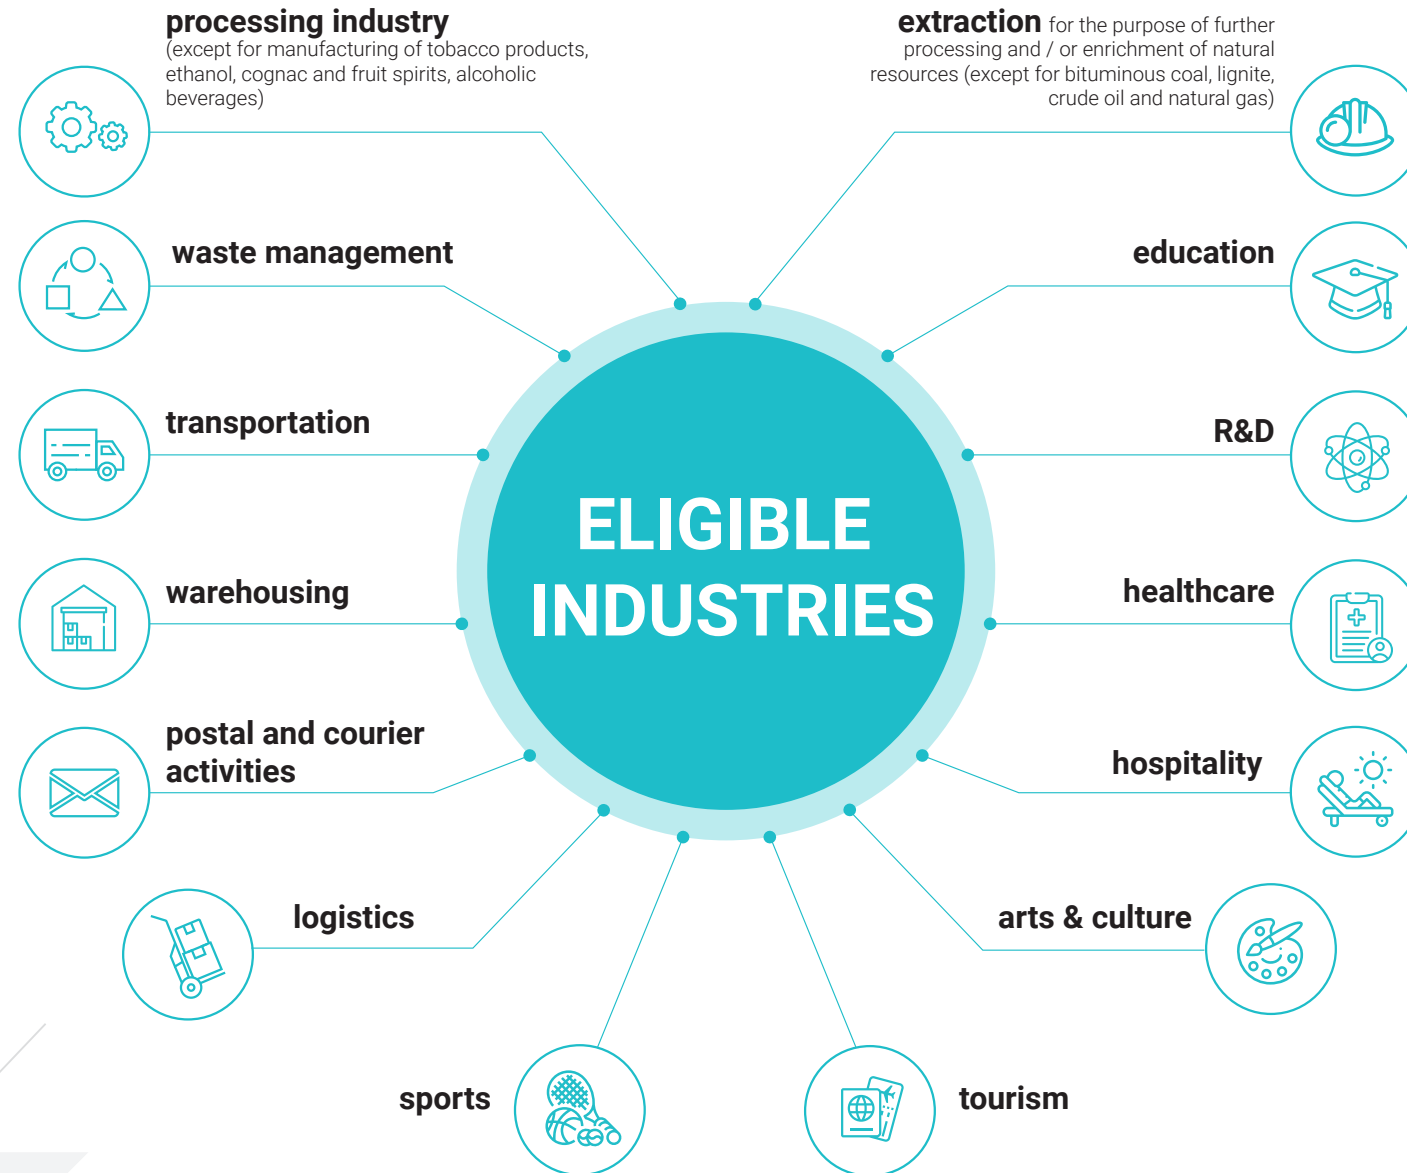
processing industry
(except for manufacturing of tobacco products, ethanol, cognac and fruit spirits, alcoholic beverages)

extraction for the purpose of further processing and / or enrichment of natural resources (except for bituminous coal, lignite, crude oil and natural gas)

waste management

education

transportation

R&D

ELIGIBLE INDUSTRIES

warehousing

healthcare

postal and courier activities

hospitality

logistics

arts & culture

sports

tourism